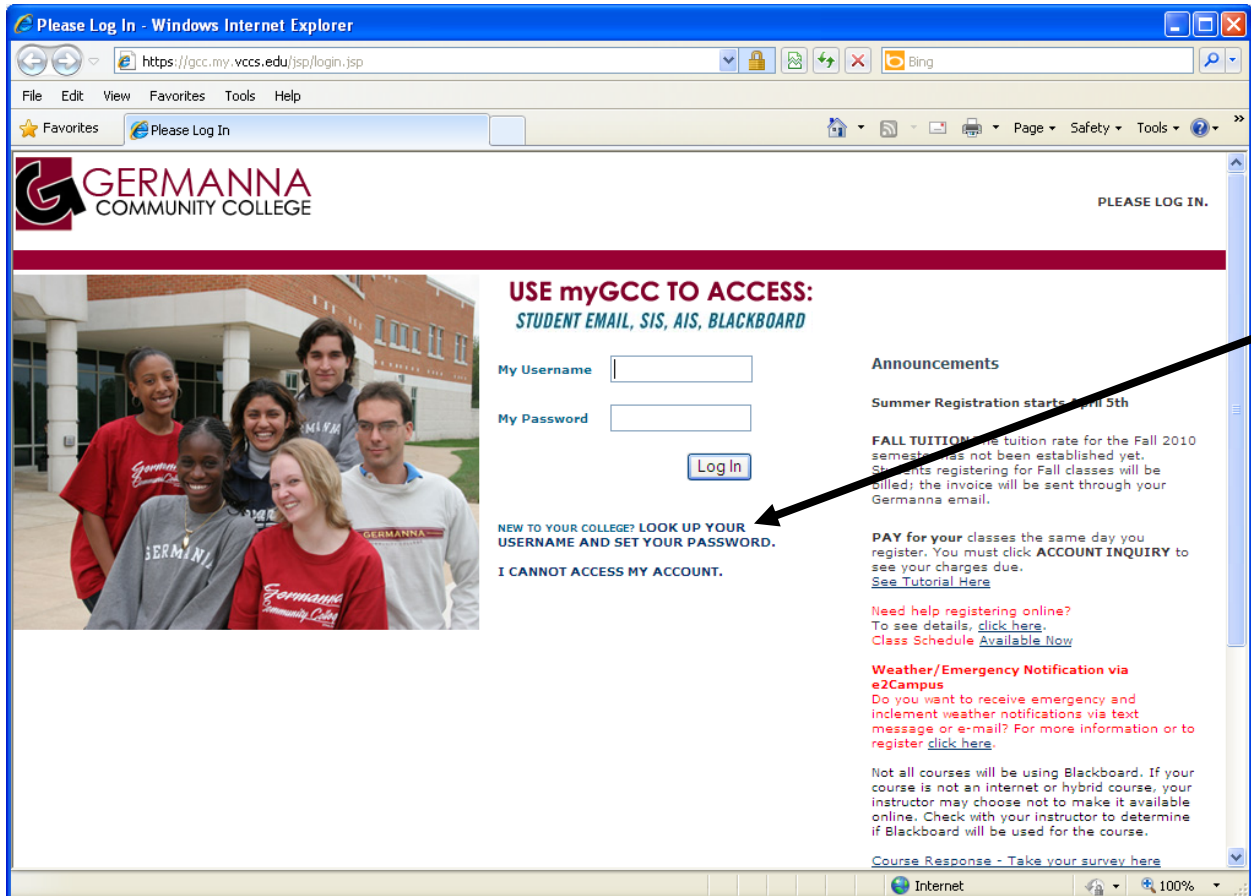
Please Log In - Windows Internet Explorer

https://gcc.my.vccs.edu/jsp/login.jsp

Bing

File Edit View Favorites Tools Help

Favorites

Please Log In

Page Safety Tools

GERMANNA COMMUNITY COLLEGE

PLEASE LOG IN.

USE myGCC TO ACCESS:
STUDENT EMAIL, SIS, AIS, BLACKBOARD

My Username

My Password

Log In

NEW TO YOUR COLLEGE? LOOK UP YOUR USERNAME AND SET YOUR PASSWORD.

I CANNOT ACCESS MY ACCOUNT.

Announcements

Summer Registration starts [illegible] 5th

FALL TUITION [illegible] tuition rate for the Fall 2010 semester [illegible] not been established yet. Stu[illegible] registering for Fall classes will be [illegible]illed; the invoice will be sent through your Germanna email.

PAY for your classes the same day you register. You must click ACCOUNT INQUIRY to see your charges due.
See Tutorial Here

Need help registering online?
To see details, click here.
Class Schedule Available Now

Weather/Emergency Notification via e2Campus
Do you want to receive emergency and inclement weather notifications via text message or e-mail? For more information or to register click here.

Not all courses will be using Blackboard. If your course is not an internet or hybrid course, your instructor may choose not to make it available online. Check with your instructor to determine if Blackboard will be used for the course.

Course Response - Take your survey here

Internet

100%